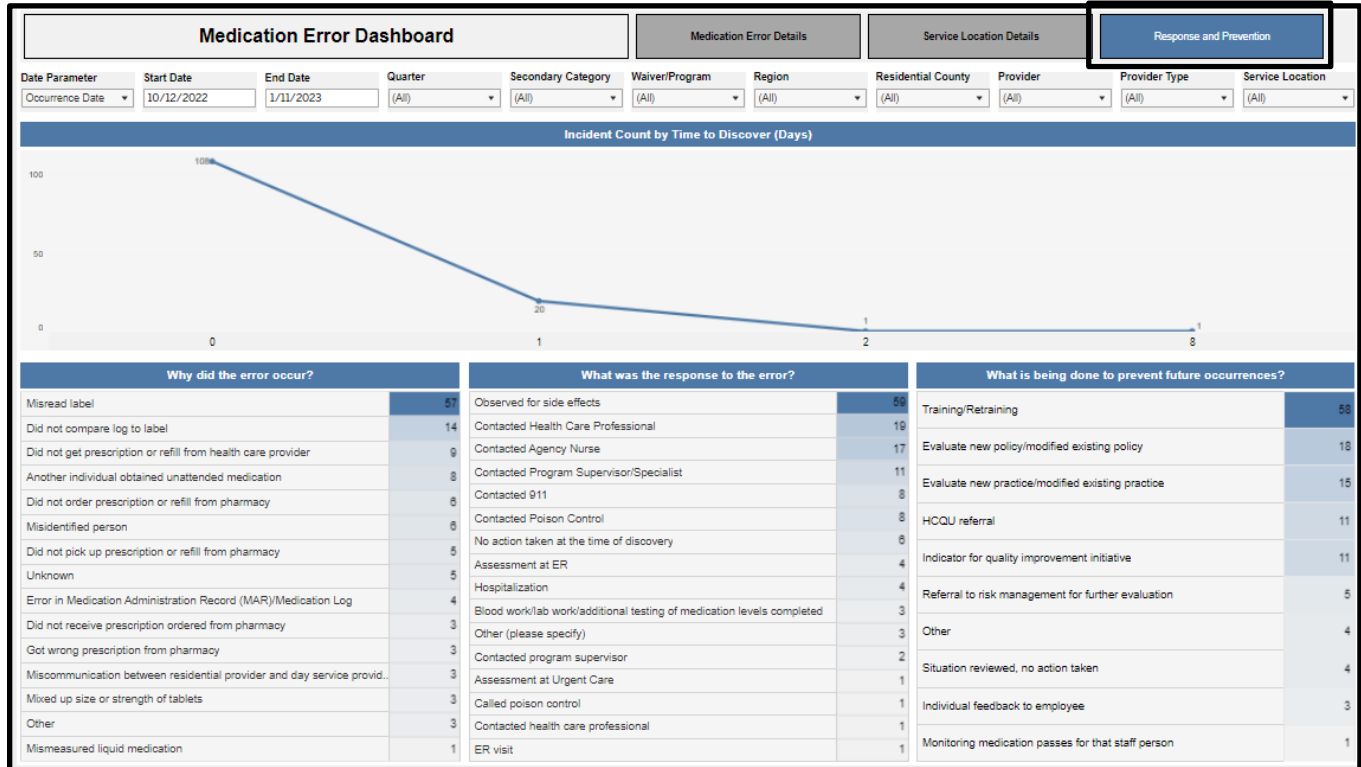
Medication Error Dashboard

Medication Error Details

Service Location Details

Response and Prevention

| Date Parameter | Start Date | End Date | Quarter | Secondary Category | Waiver/Program | Region | Residential County | Provider | Provider Type | Service Location |
|---|---|---|---|---|---|---|---|---|---|---|
| Occurrence Date | 10/12/2022 | 1/11/2023 | (All) | (All) | (All) | (All) | (All) | (All) | (All) | (All) |

Incident Count by Time to Discover (Days)

100
50
0

108
20
1
1

0
1
2
8

Why did the error occur?

| | |
|---|---|
| Misread label | 57 |
| Did not compare log to label | 14 |
| Did not get prescription or refill from health care provider | 9 |
| Another individual obtained unattended medication | 8 |
| Did not order prescription or refill from pharmacy | 6 |
| Misidentified person | 6 |
| Did not pick up prescription or refill from pharmacy | 5 |
| Unknown | 5 |
| Error in Medication Administration Record (MAR)/Medication Log | 4 |
| Did not receive prescription ordered from pharmacy | 3 |
| Got wrong prescription from pharmacy | 3 |
| Miscommunication between residential provider and day service provid.. | 3 |
| Mixed up size or strength of tablets | 3 |
| Other | 3 |
| Mismeasured liquid medication | 1 |

What was the response to the error?

| | |
|---|---|
| Observed for side effects | 59 |
| Contacted Health Care Professional | 19 |
| Contacted Agency Nurse | 17 |
| Contacted Program Supervisor/Specialist | 11 |
| Contacted 911 | 8 |
| Contacted Poison Control | 8 |
| No action taken at the time of discovery | 6 |
| Assessment at ER | 4 |
| Hospitalization | 4 |
| Blood work/lab work/additional testing of medication levels completed | 3 |
| Other (please specify) | 3 |
| Contacted program supervisor | 2 |
| Assessment at Urgent Care | 1 |
| Called poison control | 1 |
| Contacted health care professional | 1 |
| ER visit | 1 |

What is being done to prevent future occurrences?

| | |
|---|---|
| Training/Retraining | 58 |
| Evaluate new policy/modified existing policy | 18 |
| Evaluate new practice/modified existing practice | 15 |
| HCQU referral | 11 |
| Indicator for quality improvement initiative | 11 |
| Referral to risk management for further evaluation | 5 |
| Other | 4 |
| Situation reviewed, no action taken | 4 |
| Individual feedback to employee | 3 |
| Monitoring medication passes for that staff person | 1 |